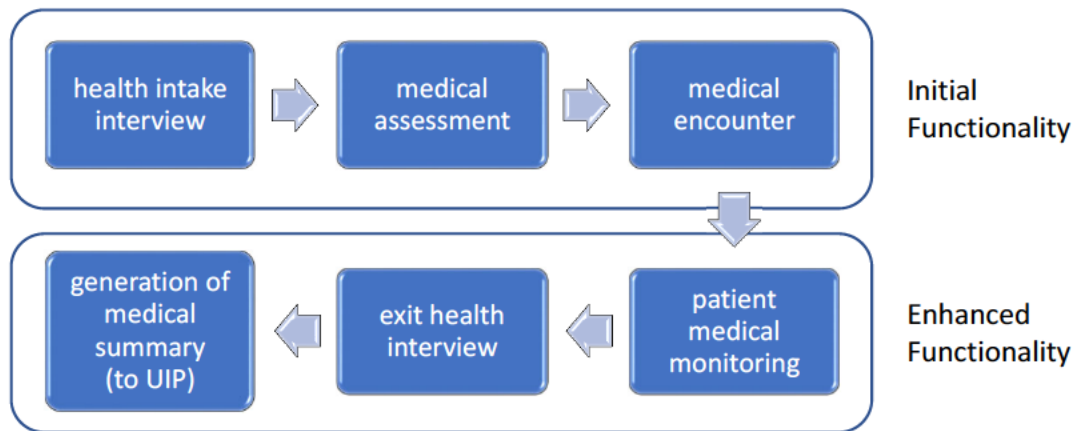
health intake interview

medical assessment

medical encounter

Initial Functionality

patient medical monitoring

exit health interview

generation of medical summary (to UIP)

Enhanced Functionality